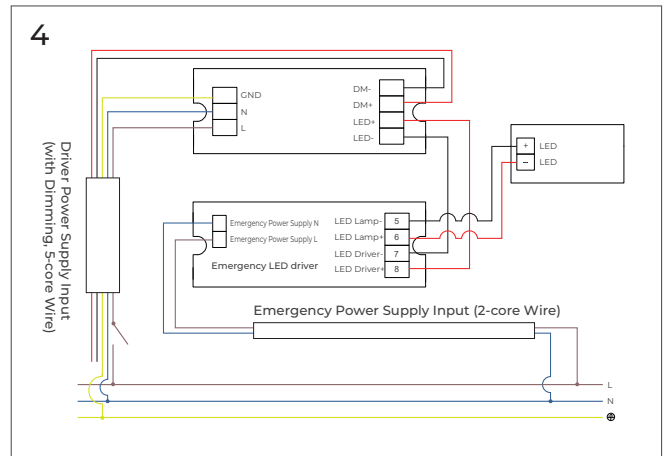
4

Driver Power Supply Input (with Dimming, 5-core Wire)

GND
N
L

DM-
DM+
LED+
LED-

+ LED
– LED

Emergency Power Supply N
Emergency Power Supply L

Emergency LED driver

LED Lamp- 5
LED Lamp+ 6
LED Driver- 7
LED Driver+ 8

Emergency Power Supply Input (2-core Wire)

L
N
⊕